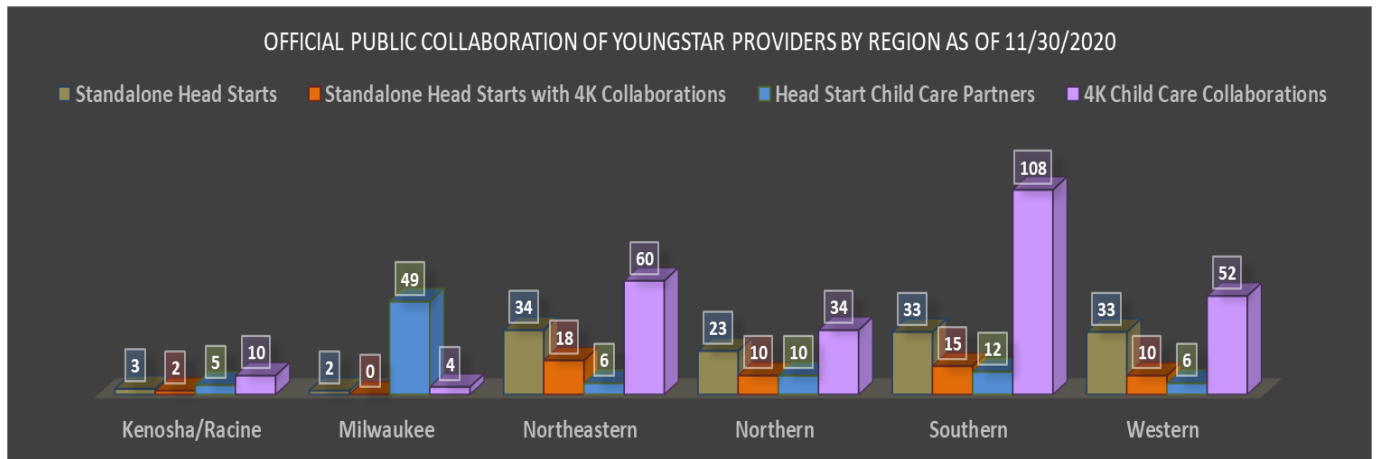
OFFICIAL PUBLIC COLLABORATION OF YOUNGSTAR PROVIDERS BY REGION AS OF 11/30/2020

Standalone Head Starts
Standalone Head Starts with 4K Collaborations
Head Start Child Care Partners
4K Child Care Collaborations

| | Standalone Head Starts | Standalone Head Starts with 4K Collaborations | Head Start Child Care Partners | 4K Child Care Collaborations |
|---|---|---|---|---|
| Kenosha/Racine | 3 | 2 | 5 | 10 |
| Milwaukee | 2 | 0 | 49 | 4 |
| Northeastern | 34 | 18 | 6 | 60 |
| Northern | 23 | 10 | 10 | 34 |
| Southern | 33 | 15 | 12 | 108 |
| Western | 33 | 10 | 6 | 52 |